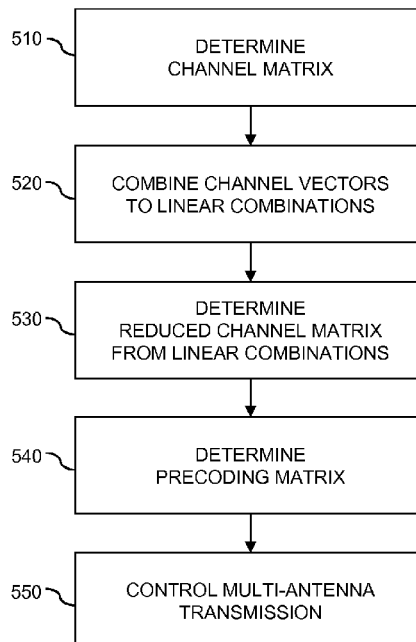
510
DETERMINE CHANNEL MATRIX

520
COMBINE CHANNEL VECTORS TO LINEAR COMBINATIONS

530
DETERMINE REDUCED CHANNEL MATRIX FROM LINEAR COMBINATIONS

540
DETERMINE PRECODING MATRIX

550
CONTROL MULTI-ANTENNA TRANSMISSION